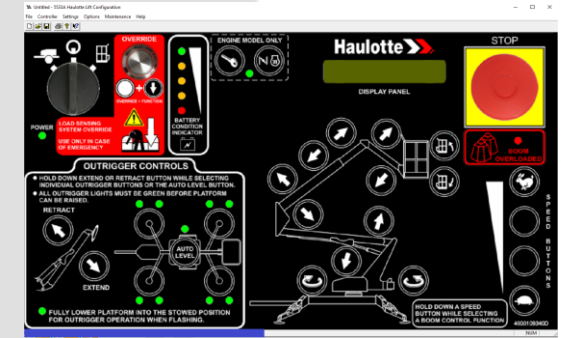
Untitled - 5533A Haulotte Lift Configuration
File Controller Settings Options Maintenance Help

OVERRIDE
OVERRIDE + FUNCTION
LOAD SENSING SYSTEM OVERRIDE
USE ONLY IN CASE OF EMERGENCY
POWER
BATTERY CONDITION INDICATOR
ENGINE MODEL ONLY
Haulotte
DISPLAY PANEL
STOP
BOOM OVERLOADED

OUTRIGGER CONTROLS
• HOLD DOWN EXTEND OR RETRACT BUTTON WHILE SELECTING INDIVIDUAL OUTRIGGER BUTTONS OR THE AUTO LEVEL BUTTON.
• ALL OUTRIGGER LIGHTS MUST BE GREEN BEFORE PLATFORM CAN BE RAISED.
RETRACT
EXTEND
AUTO LEVEL
FULLY LOWER PLATFORM INTO THE STOWED POSITION FOR OUTRIGGER OPERATION WHEN FLASHING.

SPEED BUTTONS
HOLD DOWN A SPEED BUTTON WHILE SELECTING A BOOM CONTROL FUNCTION
4000126340D
NUM